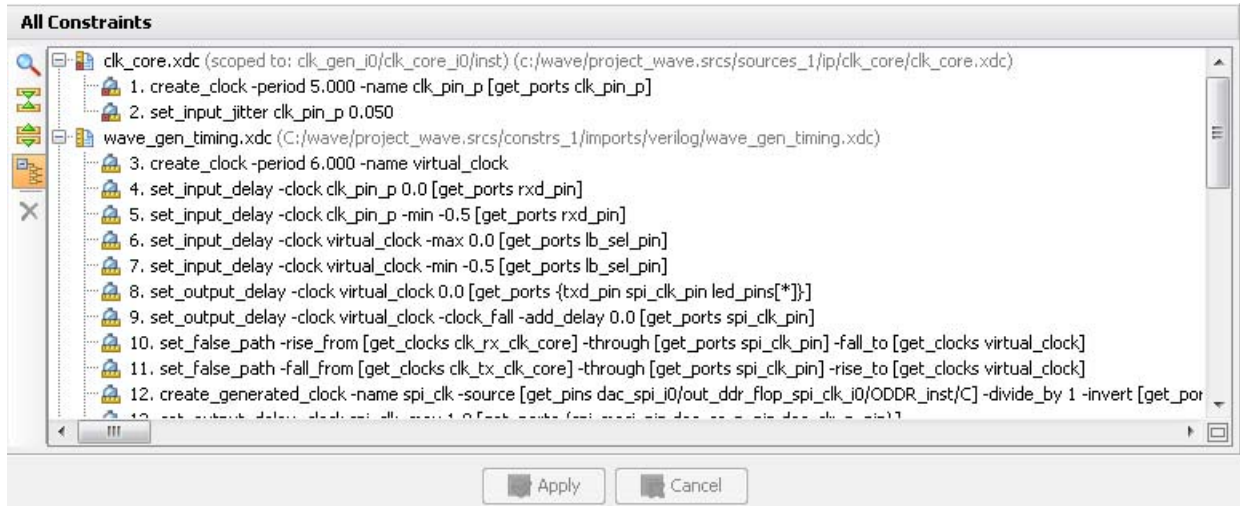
All Constraints

clk_core.xdc (scoped to: clk_gen_i0/clk_core_i0/inst) (c:/wave/project_wave.srcs/sources_1/ip/clk_core/clk_core.xdc)
1. create_clock -period 5.000 -name clk_pin_p [get_ports clk_pin_p]
2. set_input_jitter clk_pin_p 0.050
wave_gen_timing.xdc (C:/wave/project_wave.srcs/constrs_1/imports/verilog/wave_gen_timing.xdc)
3. create_clock -period 6.000 -name virtual_clock
4. set_input_delay -clock clk_pin_p 0.0 [get_ports rxd_pin]
5. set_input_delay -clock clk_pin_p -min -0.5 [get_ports rxd_pin]
6. set_input_delay -clock virtual_clock -max 0.0 [get_ports lb_sel_pin]
7. set_input_delay -clock virtual_clock -min -0.5 [get_ports lb_sel_pin]
8. set_output_delay -clock virtual_clock 0.0 [get_ports {txd_pin spi_clk_pin led_pins[*]}]
9. set_output_delay -clock virtual_clock -clock_fall -add_delay 0.0 [get_ports spi_clk_pin]
10. set_false_path -rise_from [get_clocks clk_rx_clk_core] -through [get_ports spi_clk_pin] -fall_to [get_clocks virtual_clock]
11. set_false_path -fall_from [get_clocks clk_tx_clk_core] -through [get_ports spi_clk_pin] -rise_to [get_clocks virtual_clock]
12. create_generated_clock -name spi_clk -source [get_pins dac_spi_i0/out_ddr_flop_spi_clk_i0/ODDR_inst/C] -divide_by 1 -invert [get_por
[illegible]

Apply Cancel